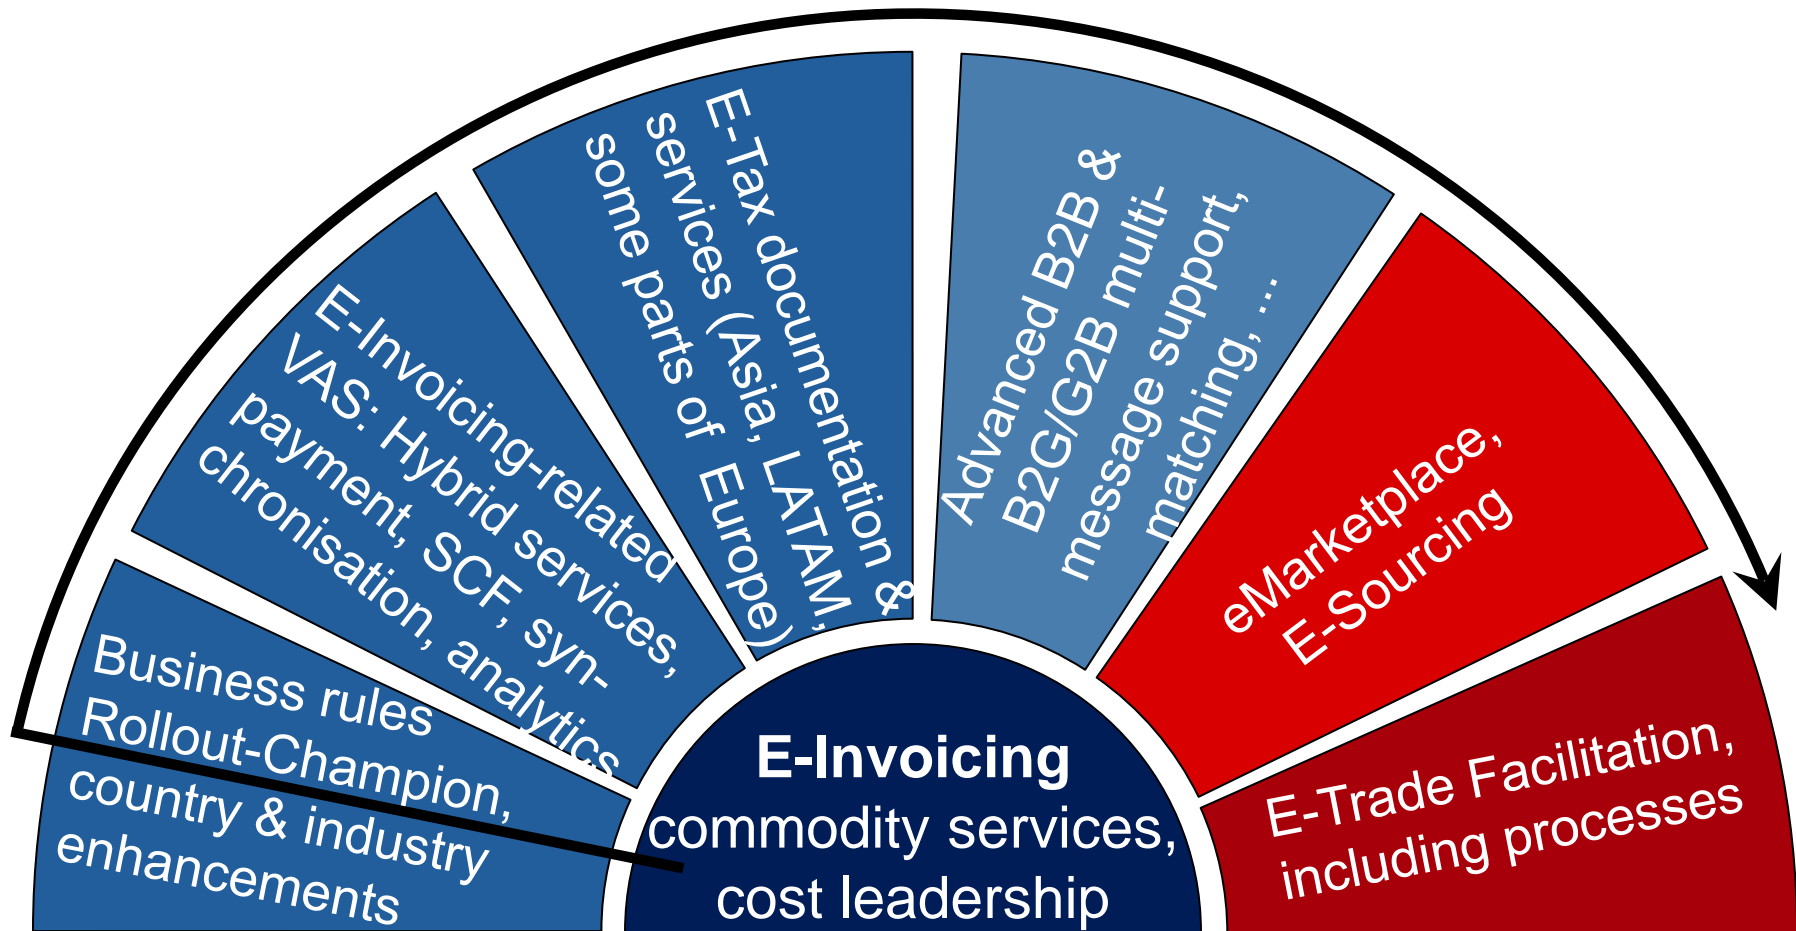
E-Invoicing
commodity services, cost leadership

Business rules
Rollout-Champion, country & industry enhancements

E-Invoicing-related VAS: Hybrid services, payment, SCF, synchronisation, analytics

E-Tax documentation & services (Asia, LATAM, some parts of Europe)

Advanced B2B & B2G/G2B multi-message support, matching, ...

eMarketplace, E-Sourcing

E-Trade Facilitation, including processes